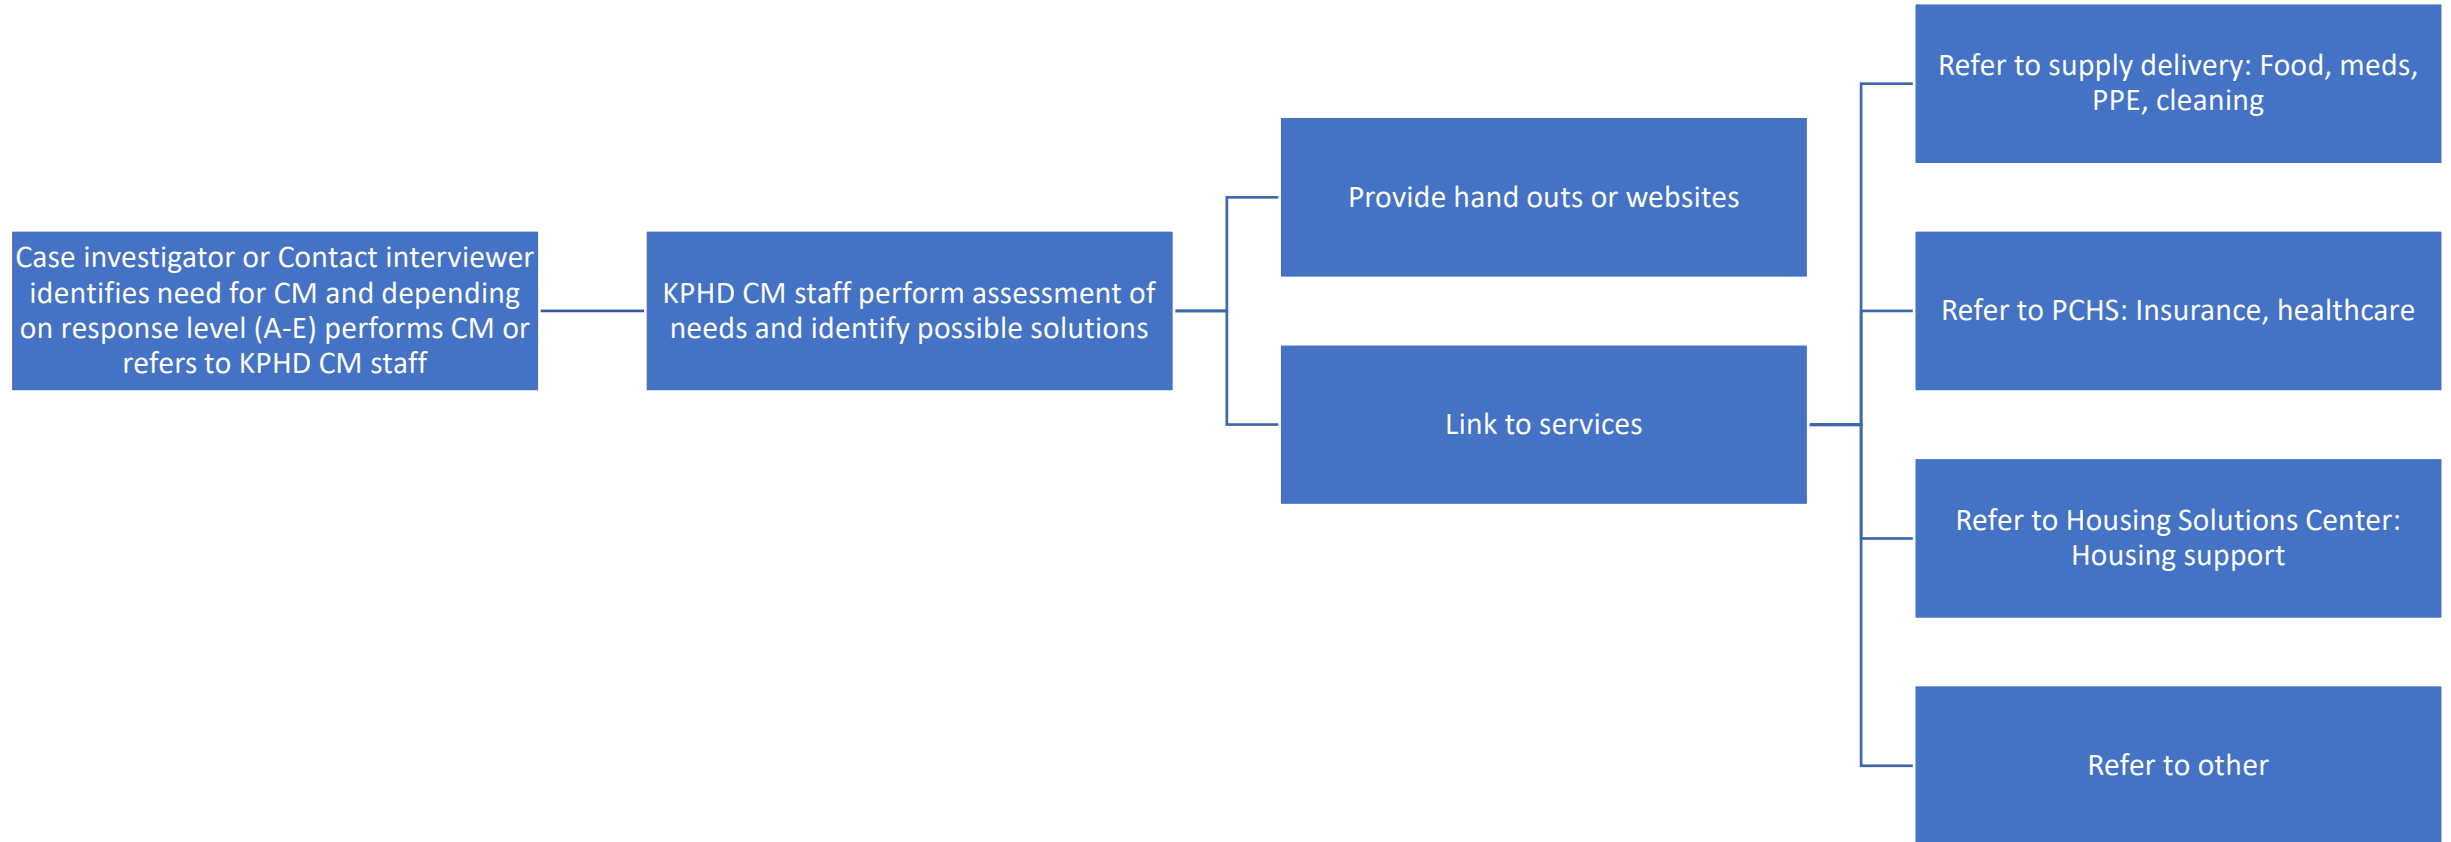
Case investigator or Contact interviewer identifies need for CM and depending on response level (A-E) performs CM or refers to KPHD CM staff

KPHD CM staff perform assessment of needs and identify possible solutions

Provide hand outs or websites

Link to services

Refer to supply delivery: Food, meds, PPE, cleaning

Refer to PCHS: Insurance, healthcare

Refer to Housing Solutions Center: Housing support

Refer to other